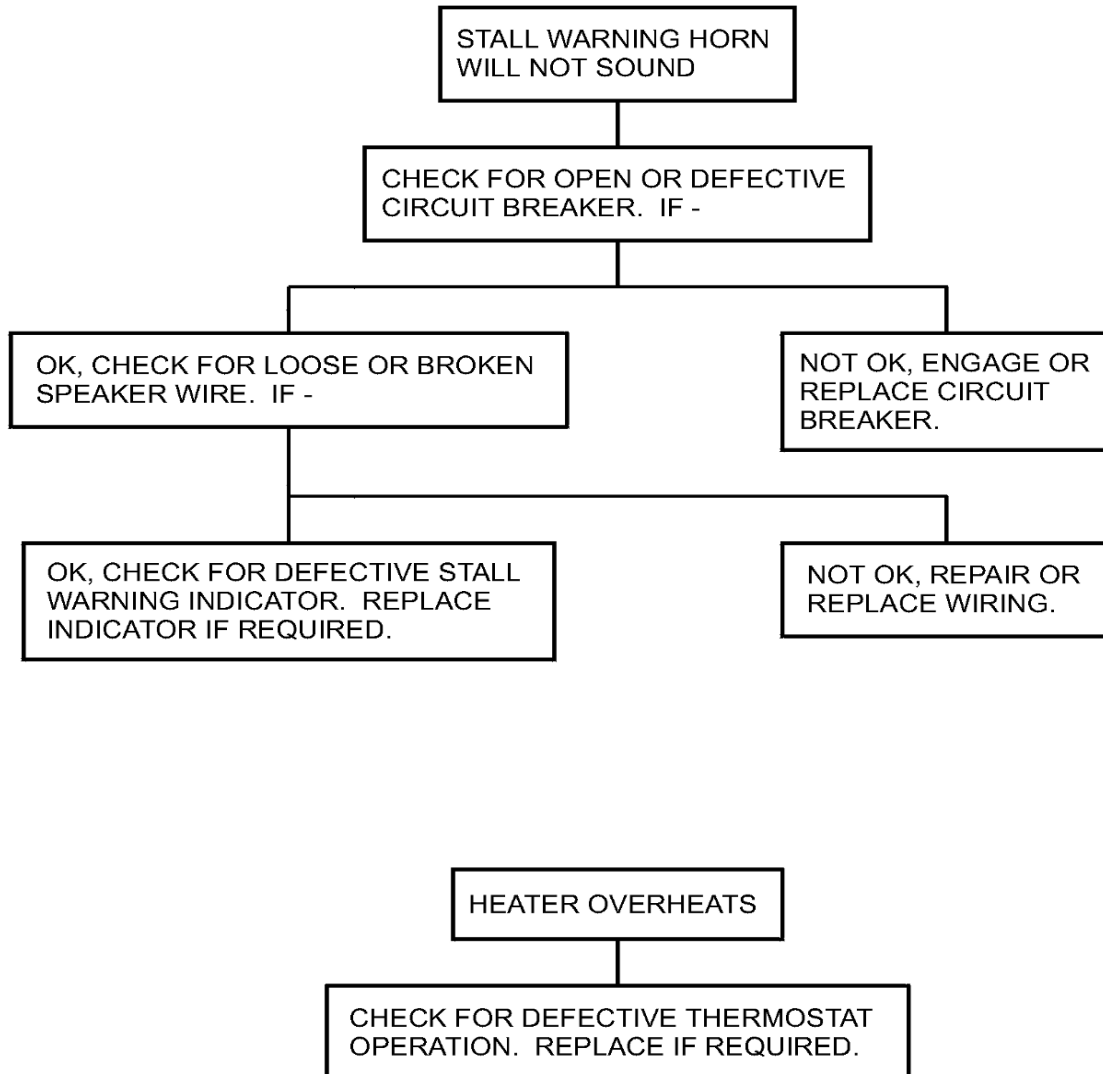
STALL WARNING HORN WILL NOT SOUND

CHECK FOR OPEN OR DEFECTIVE CIRCUIT BREAKER. IF -

OK, CHECK FOR LOOSE OR BROKEN SPEAKER WIRE. IF -

NOT OK, ENGAGE OR REPLACE CIRCUIT BREAKER.

OK, CHECK FOR DEFECTIVE STALL WARNING INDICATOR. REPLACE INDICATOR IF REQUIRED.

NOT OK, REPAIR OR REPLACE WIRING.

HEATER OVERHEATS

CHECK FOR DEFECTIVE THERMOSTAT OPERATION. REPLACE IF REQUIRED.